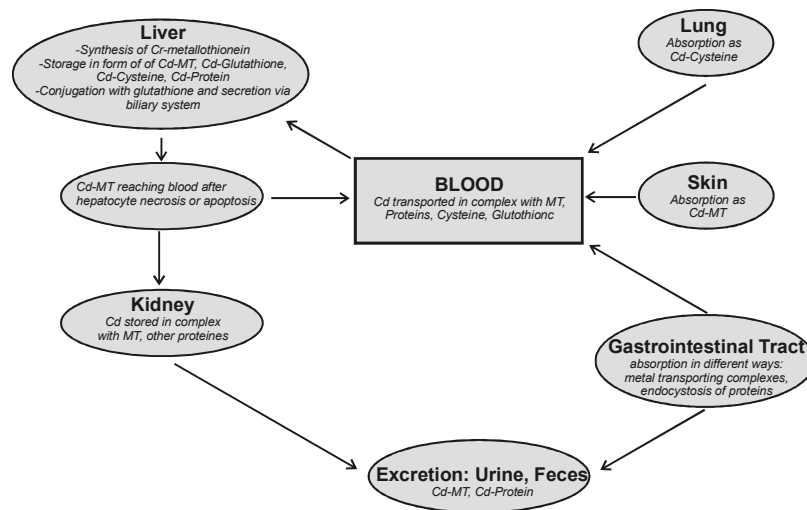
Liver
-Synthesis of Cr-metallothionein
-Storage in form of of Cd-MT, Cd-Glutathione, Cd-Cysteine, Cd-Protein
-Conjugation with glutathione and secretion via biliary system

Lung
Absorption as Cd-Cysteine

Cd-MT reaching blood after hepatocyte necrosis or apoptosis

BLOOD
Cd transported in complex with MT, Proteins, Cysteine, Glutothionc

Skin
Absorption as Cd-MT

Kidney
Cd stored in complex with MT, other proteines

Gastrointestinal Tract
absorption in different ways: metal transporting complexes, endocytosis of proteins

Excretion: Urine, Feces
Cd-MT, Cd-Protein